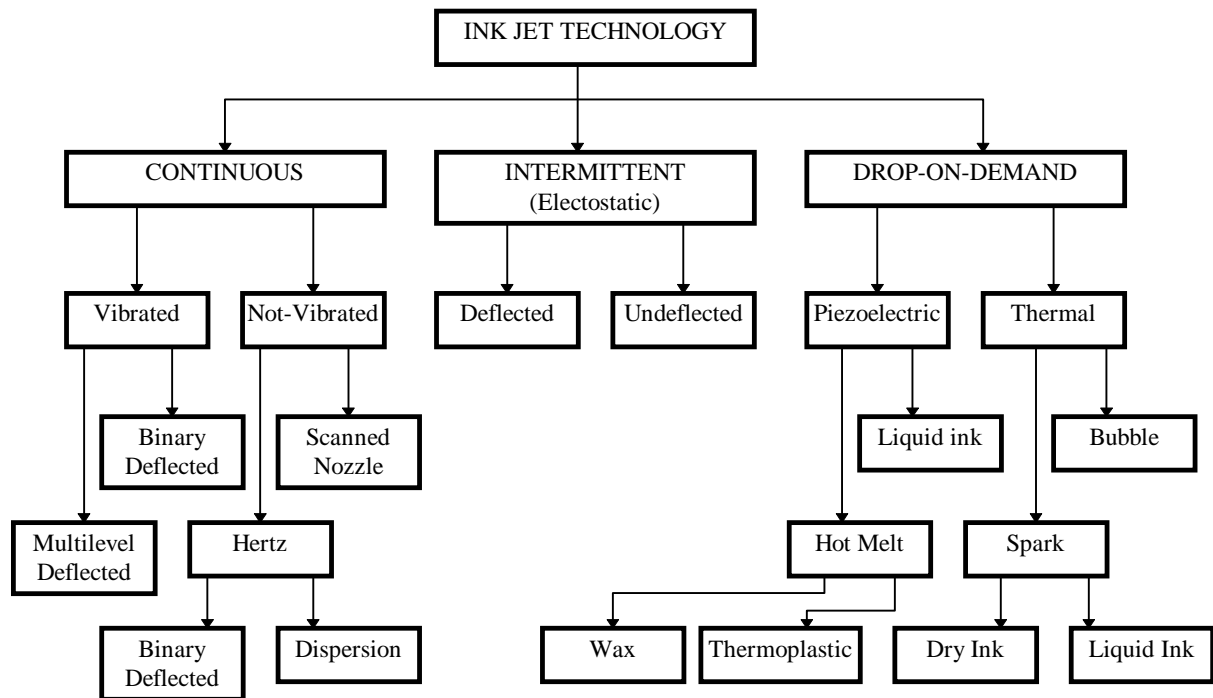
INK JET TECHNOLOGY

CONTINUOUS

INTERMITTENT
(Electostatic)

DROP-ON-DEMAND

Vibrated

Not-Vibrated

Deflected

Undeflected

Piezoelectric

Thermal

Binary Deflected

Scanned Nozzle

Liquid ink

Bubble

Multilevel Deflected

Hertz

Hot Melt

Spark

Binary Deflected

Dispersion

Wax

Thermoplastic

Dry Ink

Liquid Ink